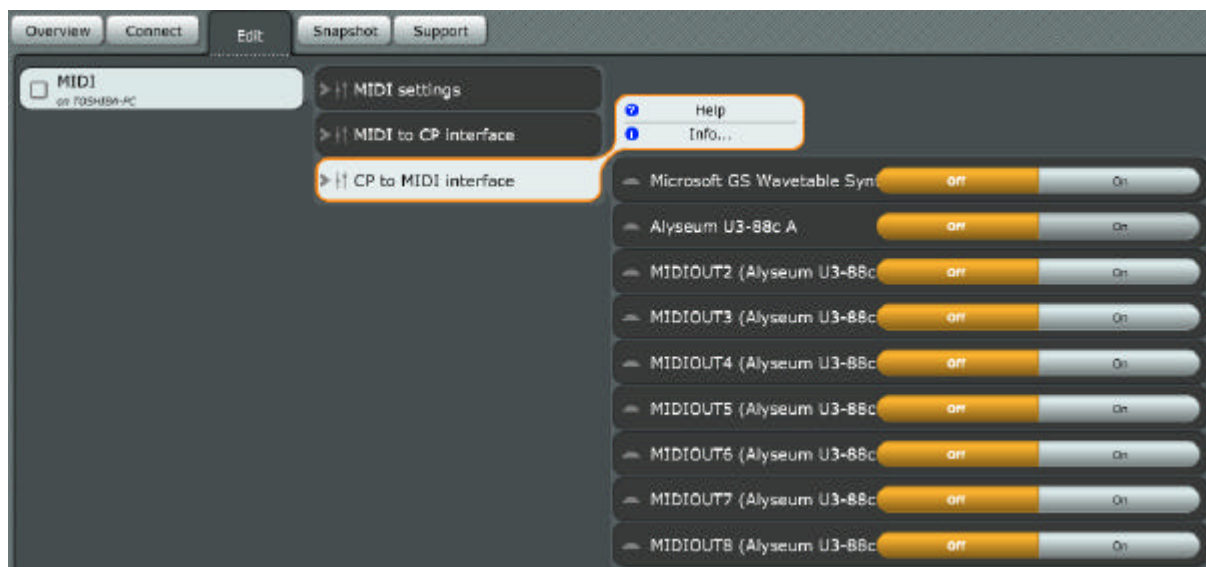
Overview
Connect
Edit
Snapshot
Support

MIDI
on TOSHIBA-PC

MIDI settings
MIDI to CP interface
CP to MIDI interface

Help
Info...

Microsoft GS Wavetable Synt Off On
Alyseum U3-88c A Off On
MIDIOUT2 (Alyseum U3-88c Off On
MIDIOUT3 (Alyseum U3-88c Off On
MIDIOUT4 (Alyseum U3-88c Off On
MIDIOUT5 (Alyseum U3-88c Off On
MIDIOUT6 (Alyseum U3-88c Off On
MIDIOUT7 (Alyseum U3-88c Off On
MIDIOUT8 (Alyseum U3-88c Off On